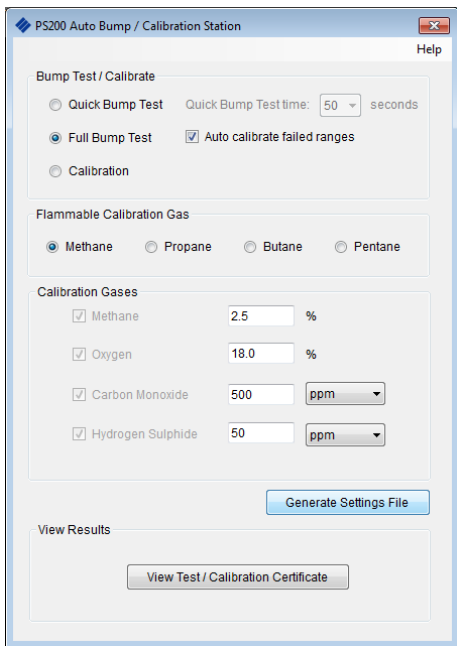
PS200 Auto Bump / Calibration Station

Help

Bump Test / Calibrate

Quick Bump Test

Quick Bump Test time: 50 seconds

Full Bump Test

Auto calibrate failed ranges

Calibration

Flammable Calibration Gas

Methane

Propane

Butane

Pentane

Calibration Gases

| Methane | 2.5 | % |
|---|---|---|
| Oxygen | 18.0 | % |
| Carbon Monoxide | 500 | ppm |
| Hydrogen Sulphide | 50 | ppm |

Generate Settings File

View Results

View Test / Calibration Certificate